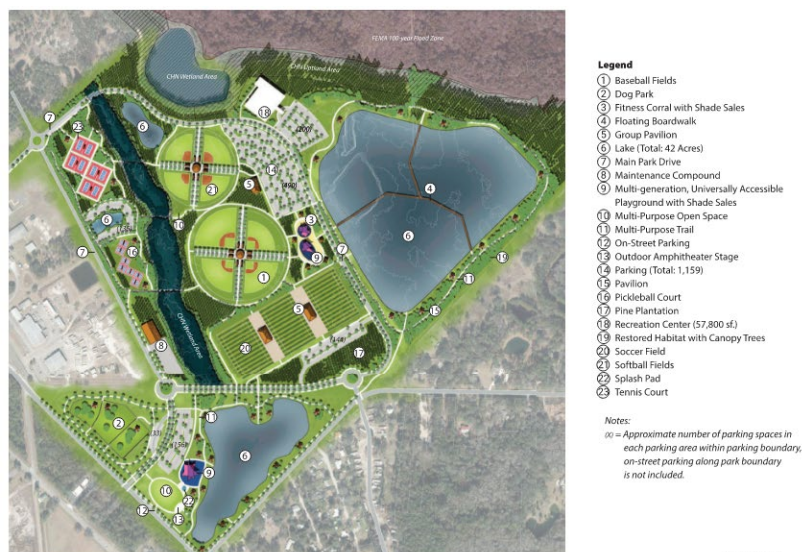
FEMA 100-year Flood Zone
CHN Wetland Area
CHN Wetland Area
CHN Wetland Area
7
23
6
18
(207)
14
(490)
4
21
5
3
9
7
10
6
(73)
16
1
6
19
11
7
5
15
8
20
(143)
17
11
2
(158)
9
6
10
22
12
13

Legend
1 Baseball Fields
2 Dog Park
3 Fitness Corral with Shade Sales
4 Floating Boardwalk
5 Group Pavilion
6 Lake (Total: 42 Acres)
7 Main Park Drive
8 Maintenance Compound
9 Multi-generation, Universally Accessible Playground with Shade Sales
10 Multi-Purpose Open Space
11 Multi-Purpose Trail
12 On-Street Parking
13 Outdoor Amphitheater Stage
14 Parking (Total: 1,159)
15 Pavilion
16 Pickleball Court
17 Pine Plantation
18 Recreation Center (57,800 sf.)
19 Restored Habitat with Canopy Trees
20 Soccer Field
21 Softball Fields
22 Splash Pad
23 Tennis Court

Notes:
(x) = Approximate number of parking spaces in each parking area within parking boundary, on-street parking along park boundary is not included.